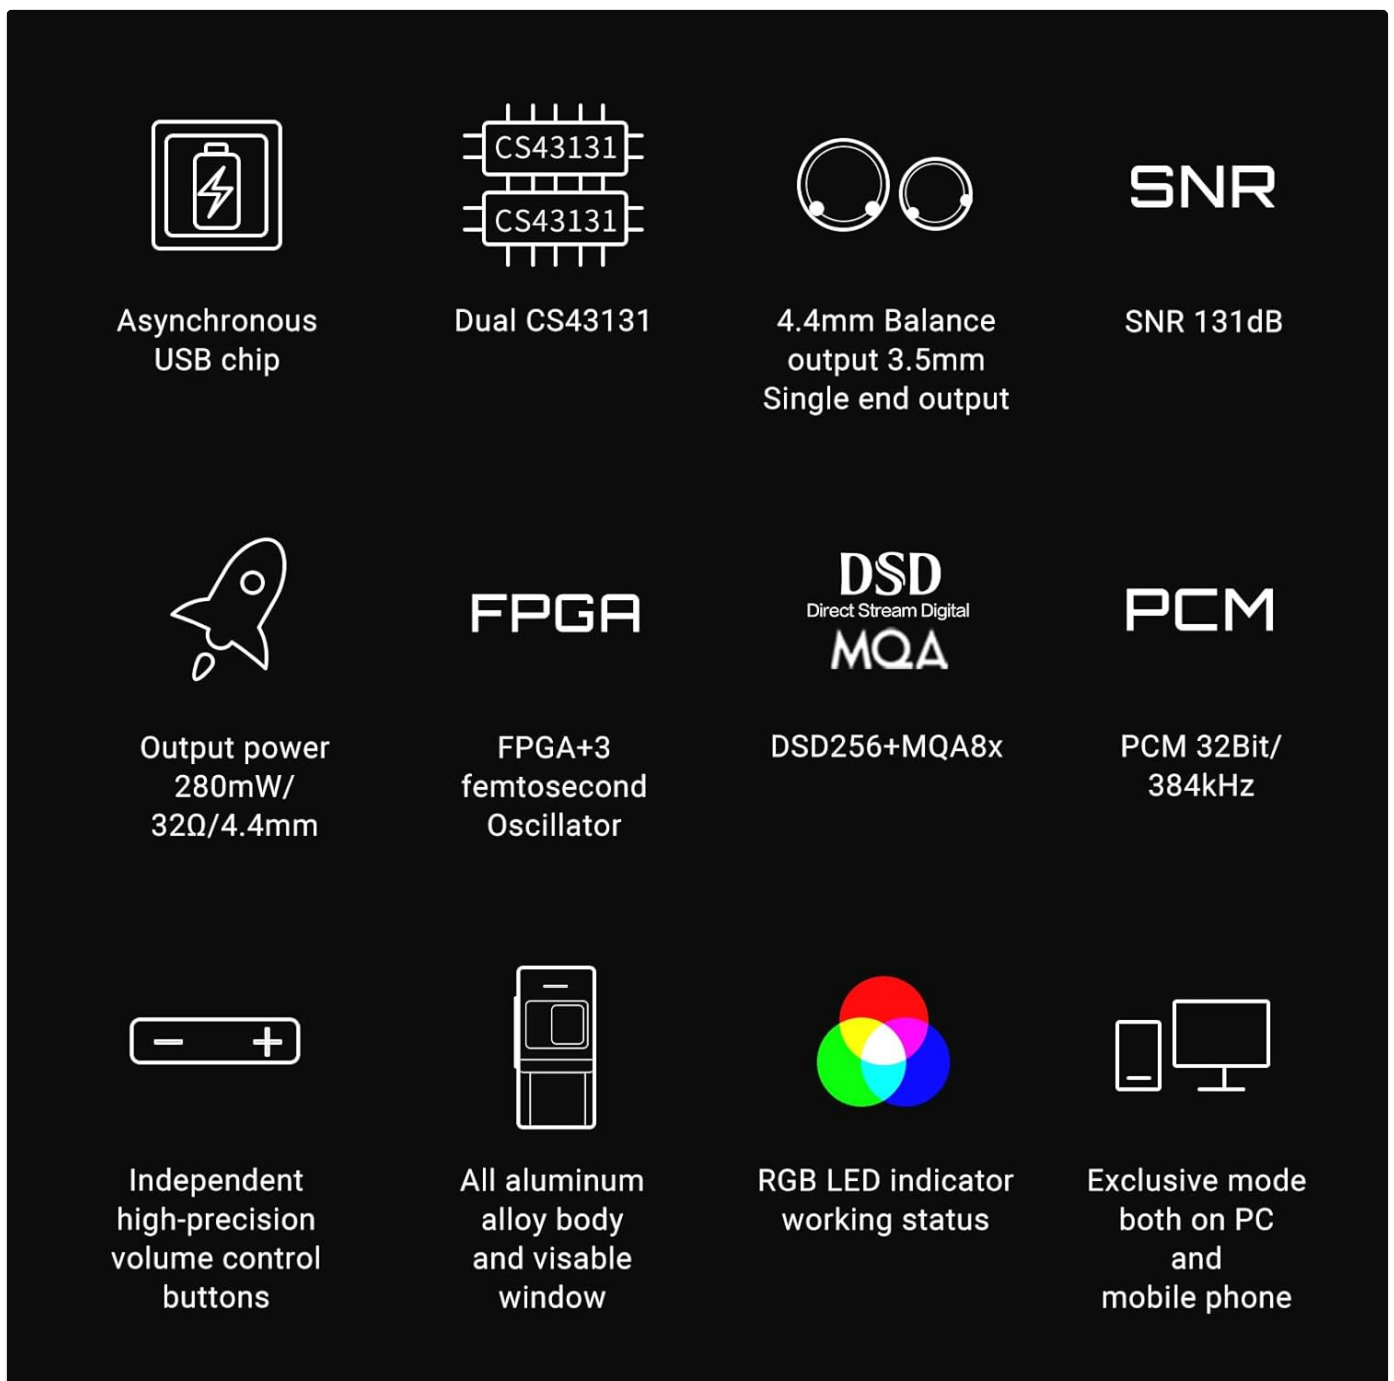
CS43131
CS43131

SNR

Asynchronous USB chip

Dual CS43131

4.4mm Balance output 3.5mm Single end output

SNR 131dB

FPGA

DSD
Direct Stream Digital
MQA

PCM

Output power 280mW/ 32Ω/4.4mm

FPGA+3 femtosecond Oscillator

DSD256+MQA8x

PCM 32Bit/ 384kHz

Independent high-precision volume control buttons

All aluminum alloy body and visable window

RGB LED indicator working status

Exclusive mode both on PC and mobile phone